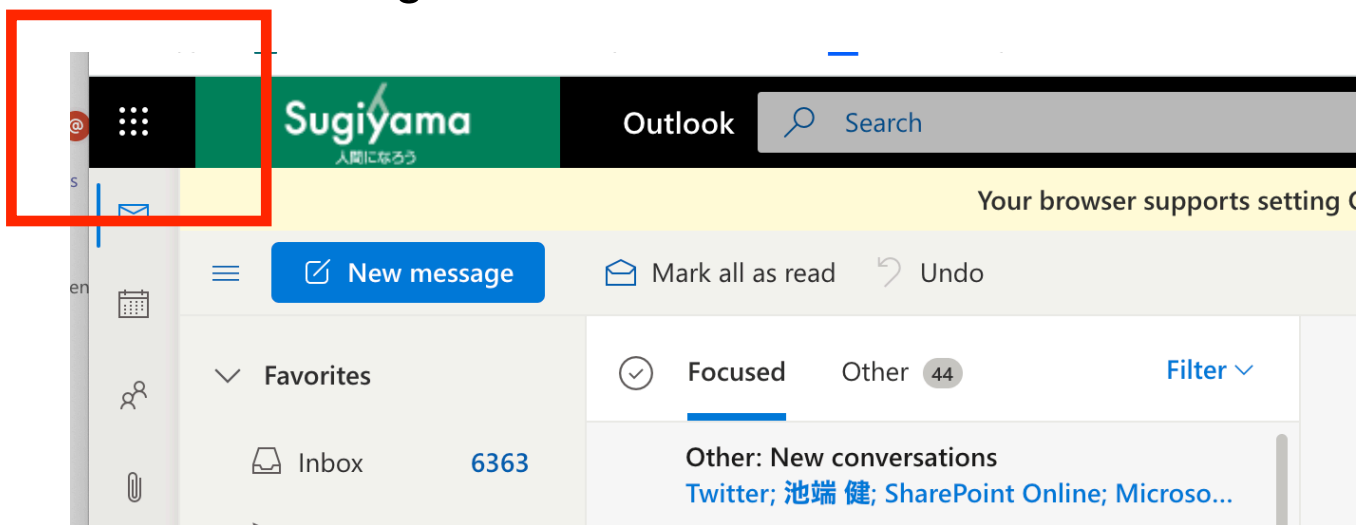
Sugiyama
人間になろう

Outlook

Search

Your browser supports setting

New message

Mark all as read

Undo

Favorites

Inbox 6363

Focused

Other 44

Filter

Other: New conversations
Twitter; 池端 健; SharePoint Online; Microso...